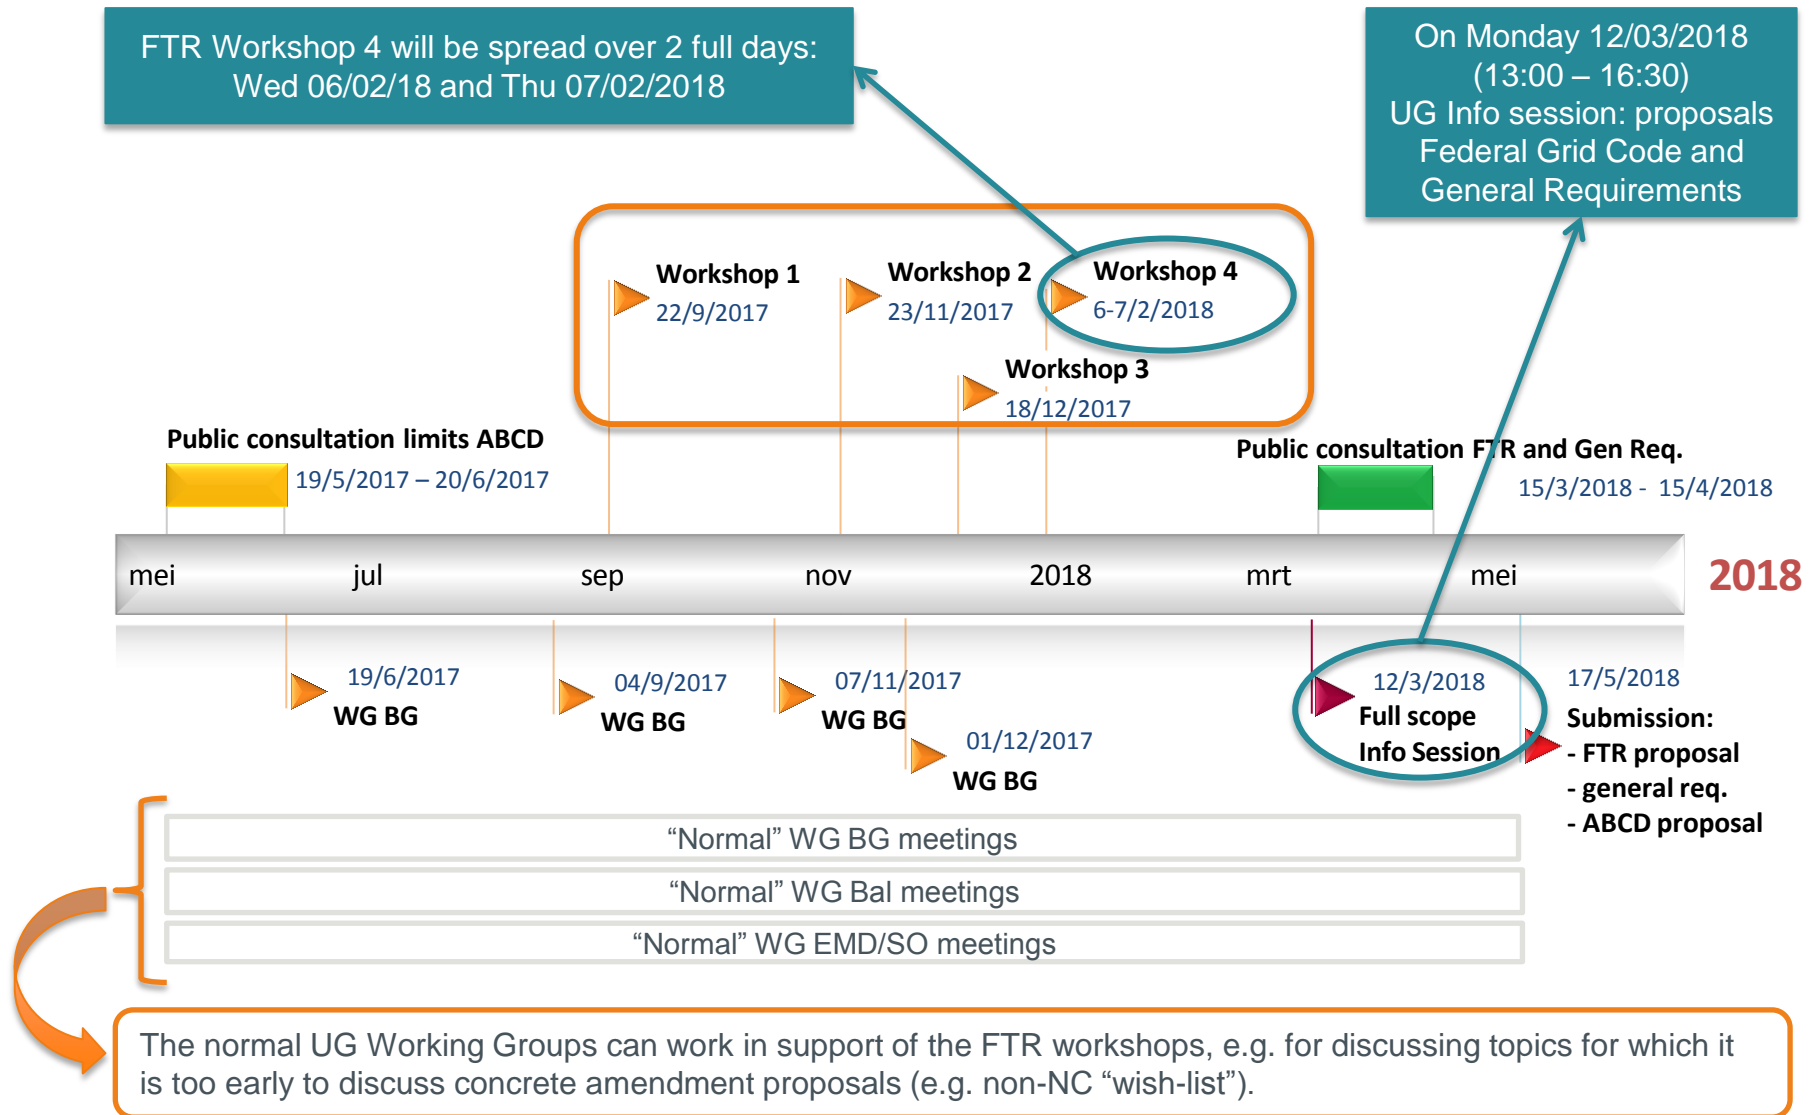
FTR Workshop 4 will be spread over 2 full days: Wed 06/02/18 and Thu 07/02/2018

On Monday 12/03/2018 (13:00 – 16:30) UG Info session: proposals Federal Grid Code and General Requirements

Workshop 1
22/9/2017

Workshop 2
23/11/2017

Workshop 4
6-7/2/2018

Workshop 3
18/12/2017

Public consultation limits ABCD
19/5/2017 – 20/6/2017

Public consultation FTR and Gen Req.
15/3/2018 - 15/4/2018

mei jul sep nov 2018 mrt mei

2018

19/6/2017
WG BG

04/9/2017
WG BG

07/11/2017
WG BG

01/12/2017
WG BG

12/3/2018
Full scope
Info Session

17/5/2018
Submission:
- FTR proposal
- general req.
- ABCD proposal

“Normal” WG BG meetings

“Normal” WG Bal meetings

“Normal” WG EMD/SO meetings

The normal UG Working Groups can work in support of the FTR workshops, e.g. for discussing topics for which it is too early to discuss concrete amendment proposals (e.g. non-NC “wish-list”).